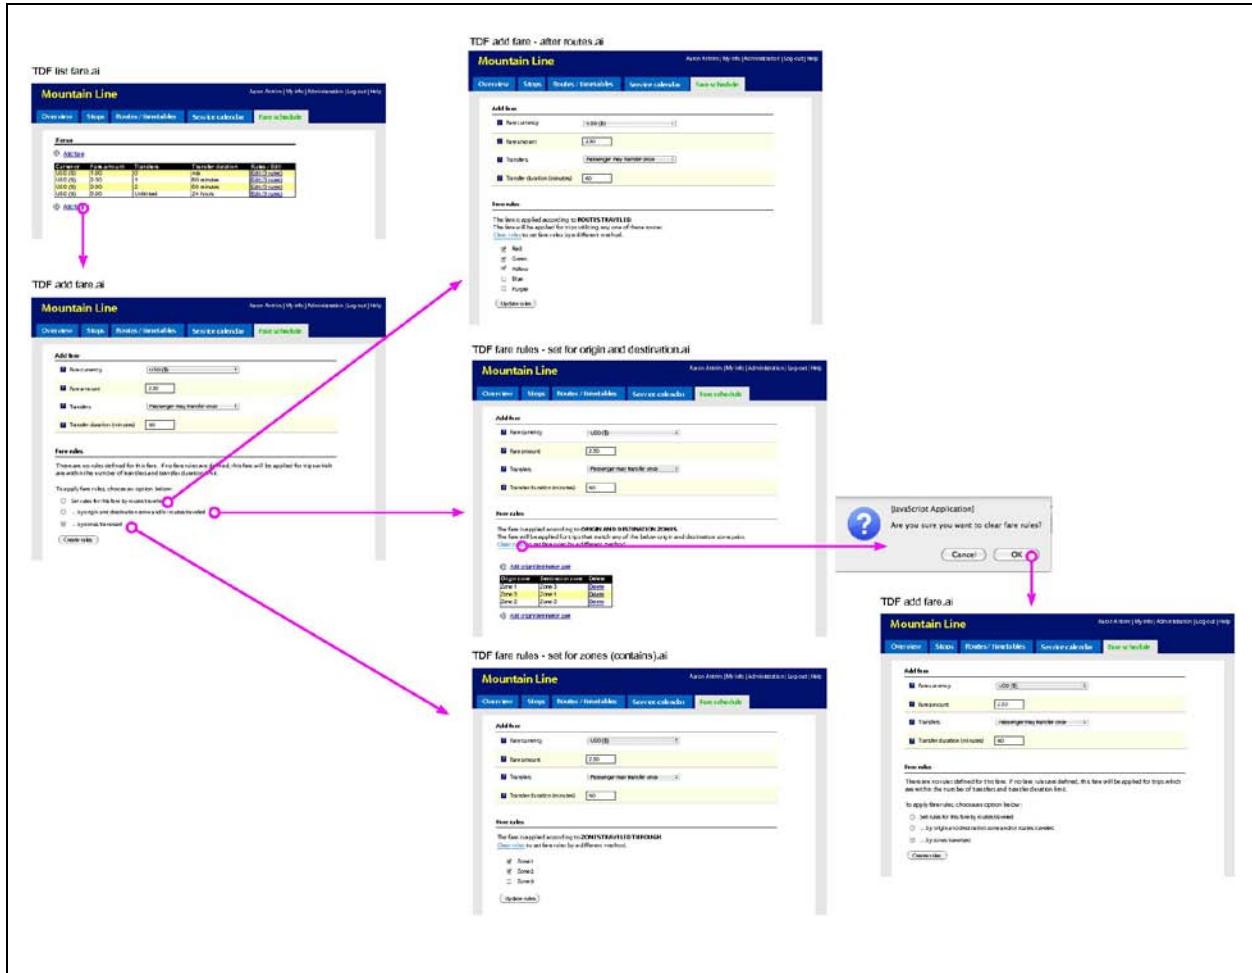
TDF list fare.ai

Mountain Line

Overview Stops Routes / timetables Service calendar Fare schedule

Fares

Add fare

| Currency | Fare amount | Transfers | Transfer duration | Rules / Edit |
|---|---|---|---|---|
| USD ($) | 1.00 | 0 | n/a | Edit (3 rules) |
| USD ($) | 0.50 | 1 | 60 minutes | Edit (3 rules) |
| USD ($) | 2.50 | 2 | 60 minutes | Edit (3 rules) |
| USD ($) | 0.00 | Unlimited | 24 hours | Edit (3 rules) |

Add fare

TDF add fare.ai

Mountain Line

Overview Stops Routes / timetables Service calendar Fare schedule

Add fare

Fare currency USD ($)

Fare amount 2.50

Transfers Passenger may transfer once

Transfer duration (minutes) 60

Fare rules

There are no rules defined for this fare. If no fare rules are defined, this fare will be applied for trips which are within the number of transfers and transfer duration limit.

To apply fare rules, choose an option below:

Set rules for this fare by routes traveled

... by origin and destination zones and/or routes traveled

... by zones traversed

Create rules

TDF add fare - after routes.ai

Mountain Line

Overview Stops Routes / timetables Service calendar Fare schedule

Add fare

Fare currency USD ($)

Fare amount 2.50

Transfers Passenger may transfer once

Transfer duration (minutes) 60

Fare rules

The fare is applied according to ROUTES TRAVELED.
The fare will be applied for trips utilizing any one of these routes:
Clear rules to set fare rules by a different method.

Red
Green
Yellow
Blue
Purple

Update rules

TDF fare rules - set for origin and destination.ai

Mountain Line

Overview Stops Routes / timetables Service calendar Fare schedule

Add fare

Fare currency USD ($)

Fare amount 2.50

Transfers Passenger may transfer once

Transfer duration (minutes) 60

Fare rules

The fare is applied according to ORIGIN AND DESTINATION ZONES.
The fare will be applied for trips that match any of the below origin and destination zone pairs.
Clear rules to set fare rules by a different method.

Add origin/destination pair

| Origin zone | Destination zone | Delete |
|---|---|---|
| Zone 1 | Zone 3 | Delete |
| Zone 3 | Zone 1 | Delete |
| Zone 2 | Zone 3 | Delete |

Add origin/destination pair

[JavaScript Application]

Are you sure you want to clear fare rules?

Cancel OK

TDF add fare.ai

Mountain Line

Overview Stops Routes / timetables Service calendar Fare schedule

Add fare

Fare currency USD ($)

Fare amount 2.50

Transfers Passenger may transfer once

Transfer duration (minutes) 60

Fare rules

There are no rules defined for this fare. If no fare rules are defined, this fare will be applied for trips which are within the number of transfers and transfer duration limit.

To apply fare rules, choose an option below:

Set rules for this fare by routes traveled

... by origin and destination zones and/or routes traveled

... by zones traversed

Create rules

TDF fare rules - set for zones (contains).ai

Mountain Line

Overview Stops Routes / timetables Service calendar Fare schedule

Add fare

Fare currency USD ($)

Fare amount 2.50

Transfers Passenger may transfer once

Transfer duration (minutes) 60

Fare rules

The fare is applied according to ZONES TRAVELED THROUGH.
Clear rules to set fare rules by a different method.

Zone 1
Zone 2
Zone 3

Update rules